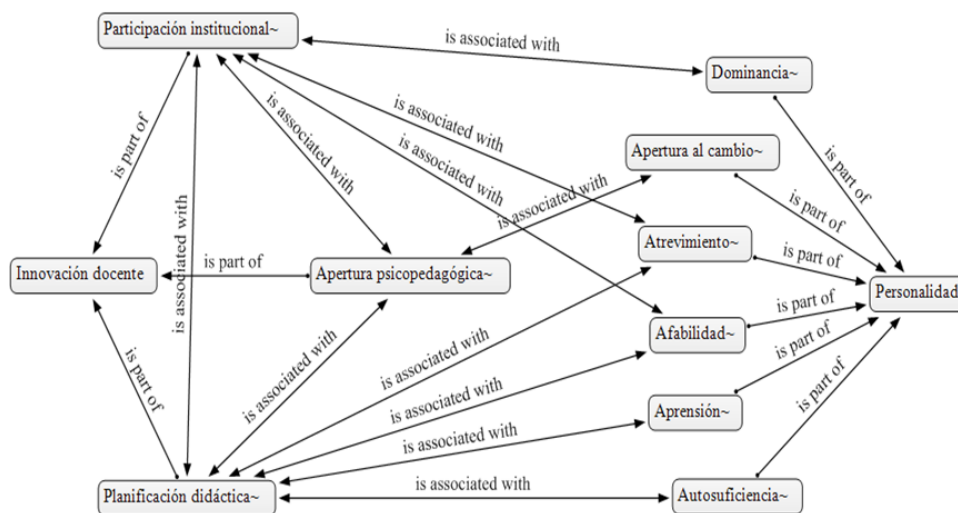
Participación institucional~

is associated with

Dominancia~

is part of

is associated with

is associated with

is associated with

is associated with

Apertura al cambio~

is associated with

is part of

is part of

Atrevimiento~

is part of

Innovación docente

is part of

Apertura psicopedagógica~

Personalidad

is associated with

is part of

Afabilidad~

is part of

is part of

is associated with

is associated with

is part of

is associated with

Aprensión~

is part of

is associated with

Planificación didáctica~

is associated with

Autosuficiencia~